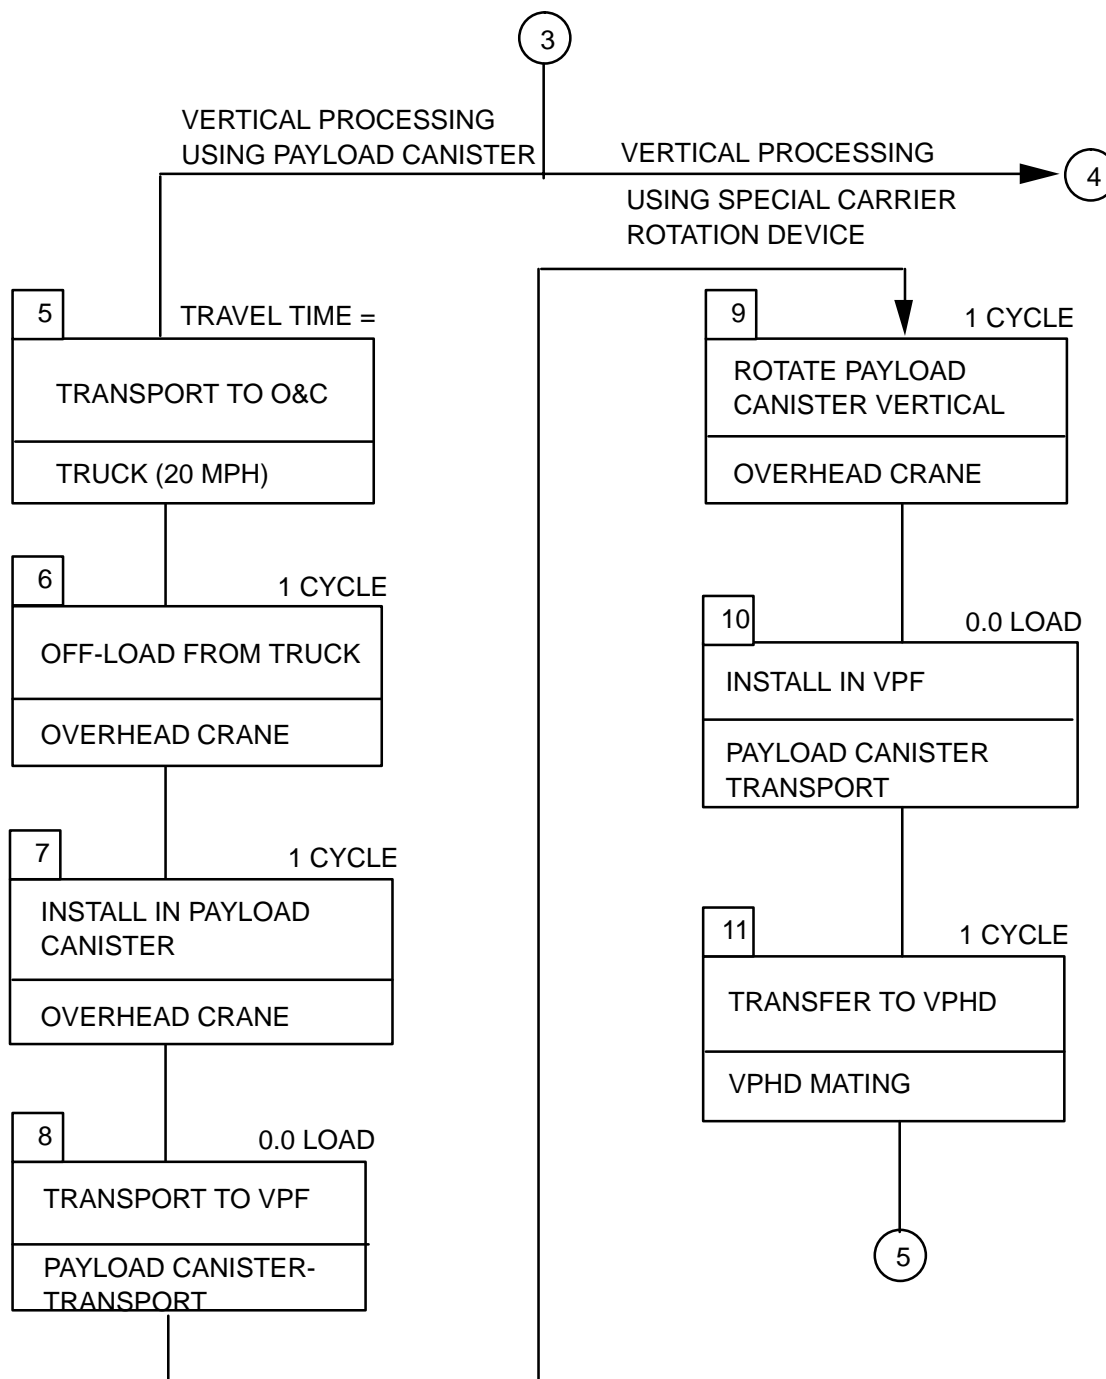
3

VERTICAL PROCESSING USING PAYLOAD CANISTER

VERTICAL PROCESSING

4

USING SPECIAL CARRIER ROTATION DEVICE

5
TRAVEL TIME =
TRANSPORT TO O&C
TRUCK (20 MPH)

6
1 CYCLE
OFF-LOAD FROM TRUCK
OVERHEAD CRANE

7
1 CYCLE
INSTALL IN PAYLOAD CANISTER
OVERHEAD CRANE

8
0.0 LOAD
TRANSPORT TO VPF
PAYLOAD CANISTER-TRANSPORT

9
1 CYCLE
ROTATE PAYLOAD CANISTER VERTICAL
OVERHEAD CRANE

10
0.0 LOAD
INSTALL IN VPF
PAYLOAD CANISTER TRANSPORT

11
1 CYCLE
TRANSFER TO VPHD
VPHD MATING

5